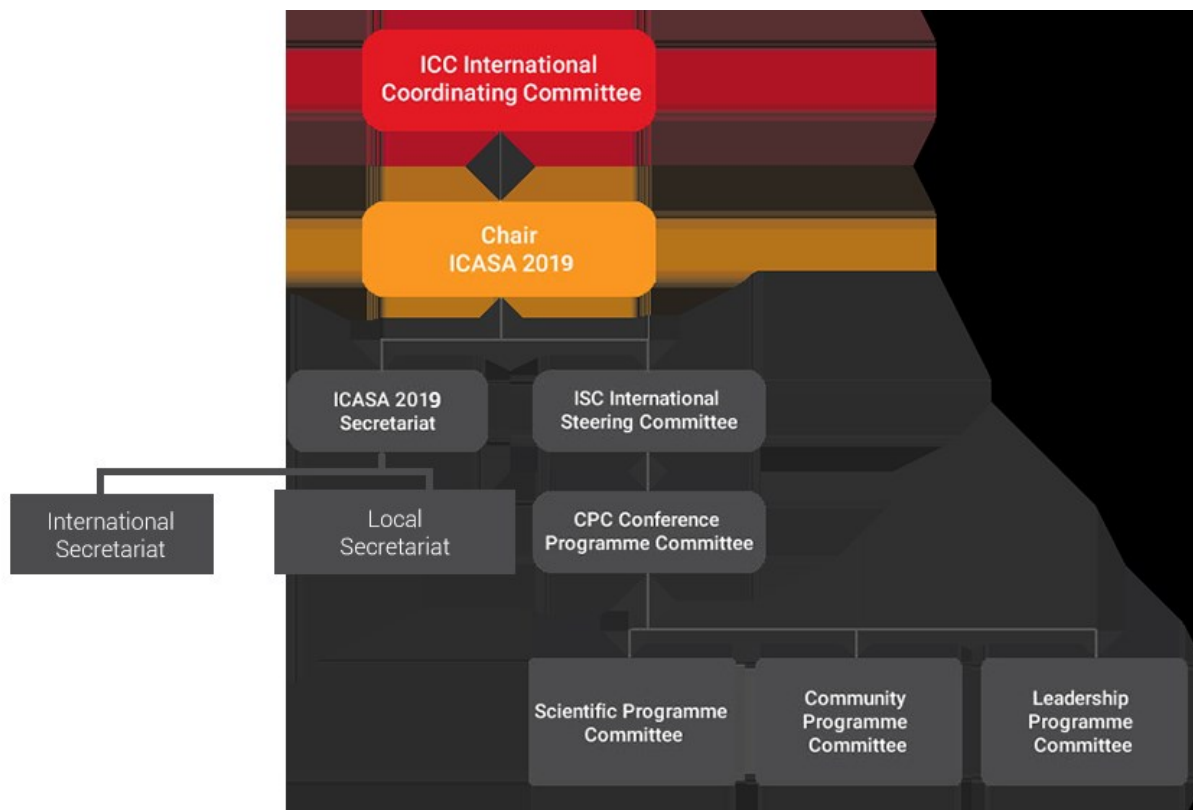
ICC International Coordinating Committee

Chair ICASA 2019

ICASA 2019 Secretariat

ISC International Steering Committee

International Secretariat

Local Secretariat

CPC Conference Programme Committee

Scientific Programme Committee

Community Programme Committee

Leadership Programme Committee